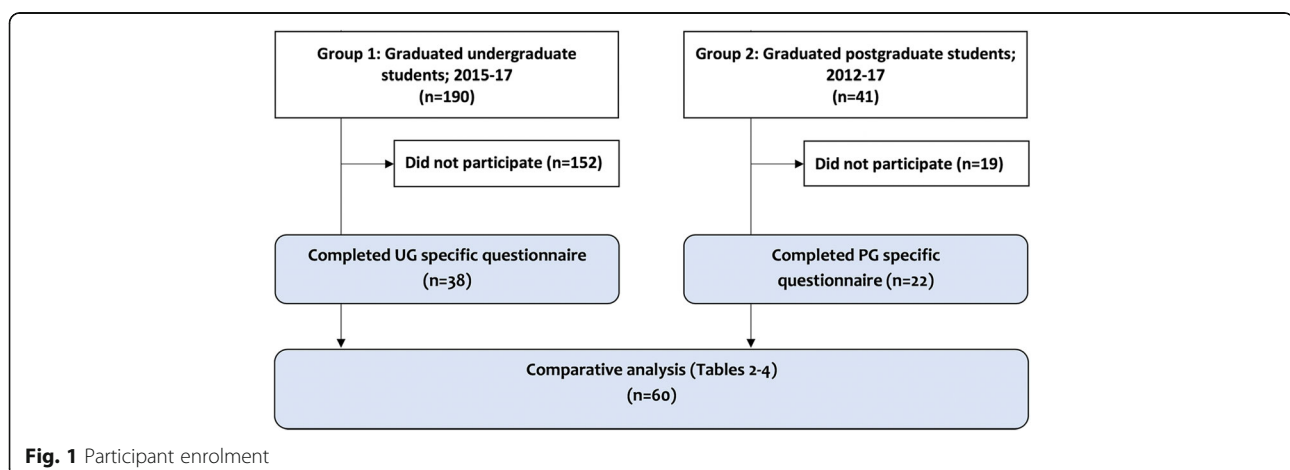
Group 1: Graduated undergraduate students; 2015-17
(n=190)

Group 2: Graduated postgraduate students; 2012-17
(n=41)

Did not participate (n=152)

Did not participate (n=19)

Completed UG specific questionnaire
(n=38)

Completed PG specific questionnaire (n=22)

Comparative analysis (Tables 2-4)
(n=60)

**Fig. 1** Participant enrolment